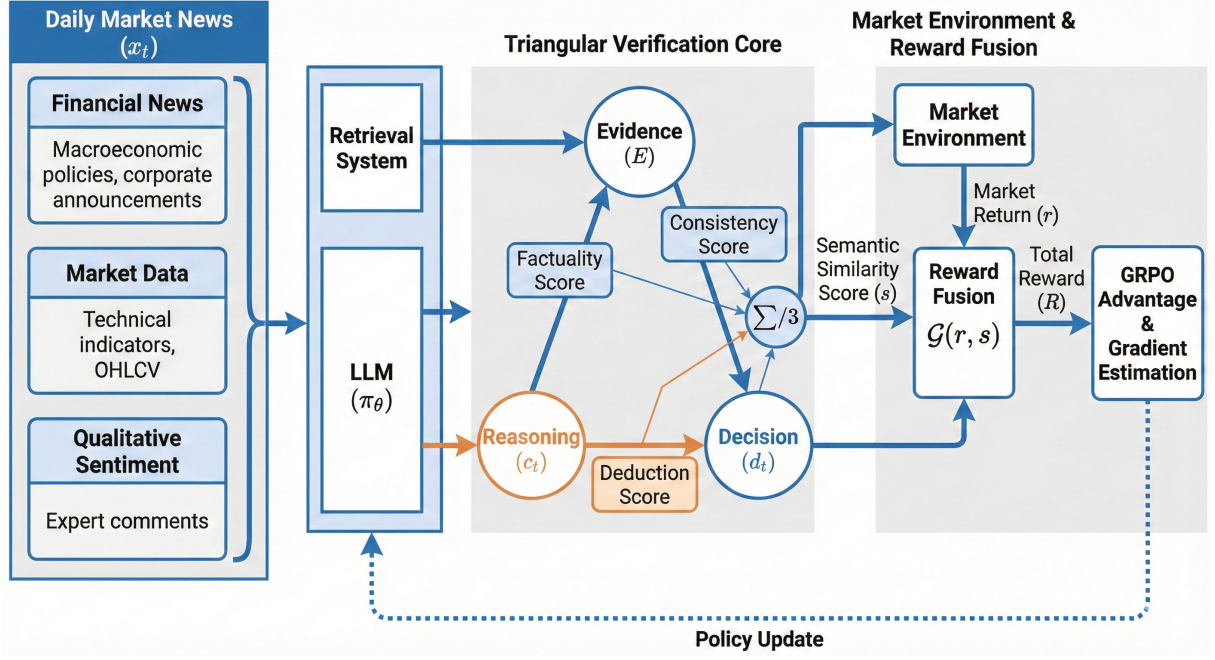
Daily Market News
$(x_t)$

Financial News
Macroeconomic policies, corporate announcements

Market Data
Technical indicators, OHLCV

Qualitative Sentiment
Expert comments

Retrieval System

LLM
$(\pi_\theta)$

Triangular Verification Core

Evidence
$(E)$

Factuality Score

Consistency Score

$\sum/3$

Reasoning
$(c_t)$

Deduction Score

Decision
$(d_t)$

Market Environment & Reward Fusion

Market Environment

Market Return $(r)$

Semantic Similarity Score $(s)$

Reward Fusion
$\mathcal{G}(r, s)$

Total Reward $(R)$

GRPO Advantage & Gradient Estimation

Policy Update